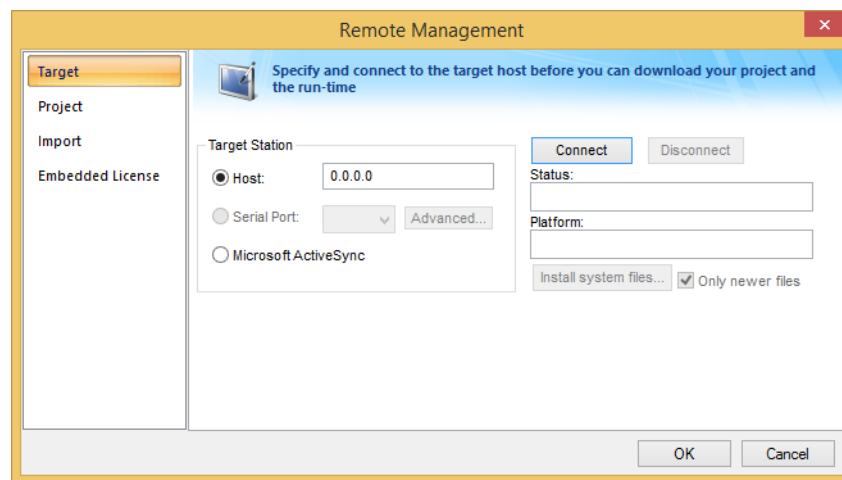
Remote Management

Target
Project
Import
Embedded License

Specify and connect to the target host before you can download your project and the run-time

Target Station
Host: 0.0.0.0
Serial Port: Advanced...
Microsoft ActiveSync

Connect
Disconnect
Status:
Platform:
Install system files...
Only newer files

OK
Cancel